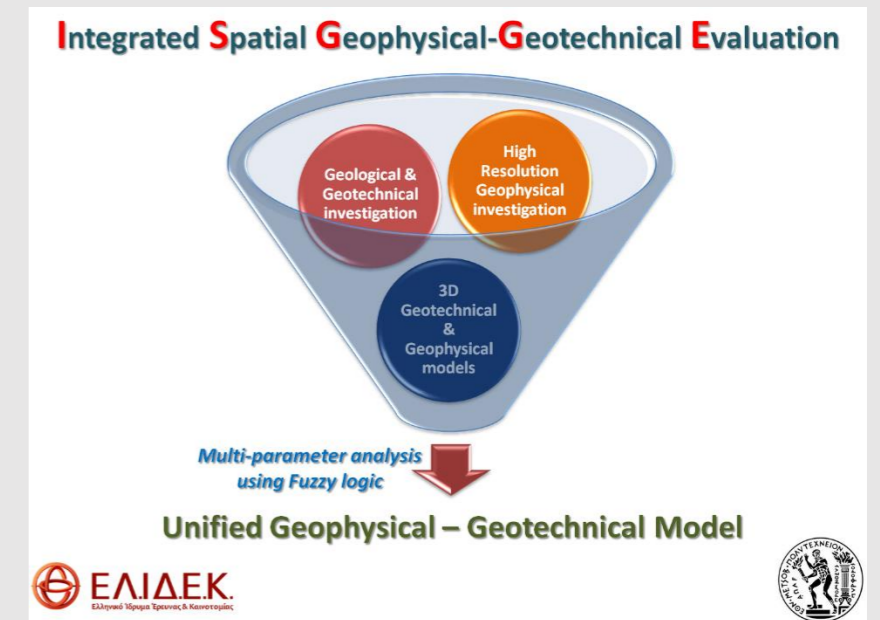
Integrated Spatial Geophysical-Geotechnical Evaluation

Geological & Geotechnical investigation

High Resolution Geophysical investigation

3D Geotechnical & Geophysical models

Multi-parameter analysis using Fuzzy logic

Unified Geophysical – Geotechnical Model

ΕΛΙΔΕΚ
Ελληνικό Ίδρυμα Έρευνας & Καινοτομίας

ΕΘΝΙΚΟΝ ΜΕΤΣΟΒΙΟΝ ΠΟΛΥΤΕΧΝΕΙΟΝ